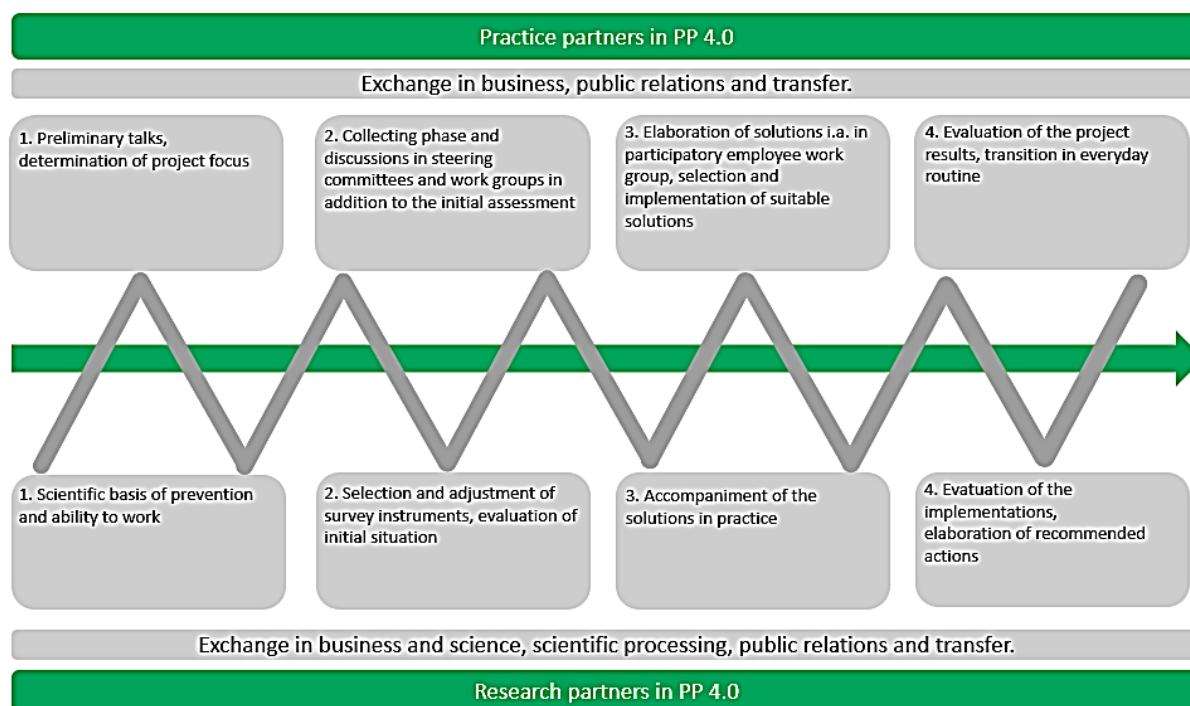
Practice partners in PP 4.0

Exchange in business, public relations and transfer.

1. Preliminary talks, determination of project focus

2. Collecting phase and discussions in steering committees and work groups in addition to the initial assessment

3. Elaboration of solutions i.a. in participatory employee work group, selection and implementation of suitable solutions

4. Evaluation of the project results, transition in everyday routine

1. Scientific basis of prevention and ability to work

2. Selection and adjustment of survey instruments, evaluation of initial situation

3. Accompaniment of the solutions in practice

4. Evatuation of the implementations, elaboration of recommended actions

Exchange in business and science, scientific processing, public relations and transfer.

Research partners in PP 4.0